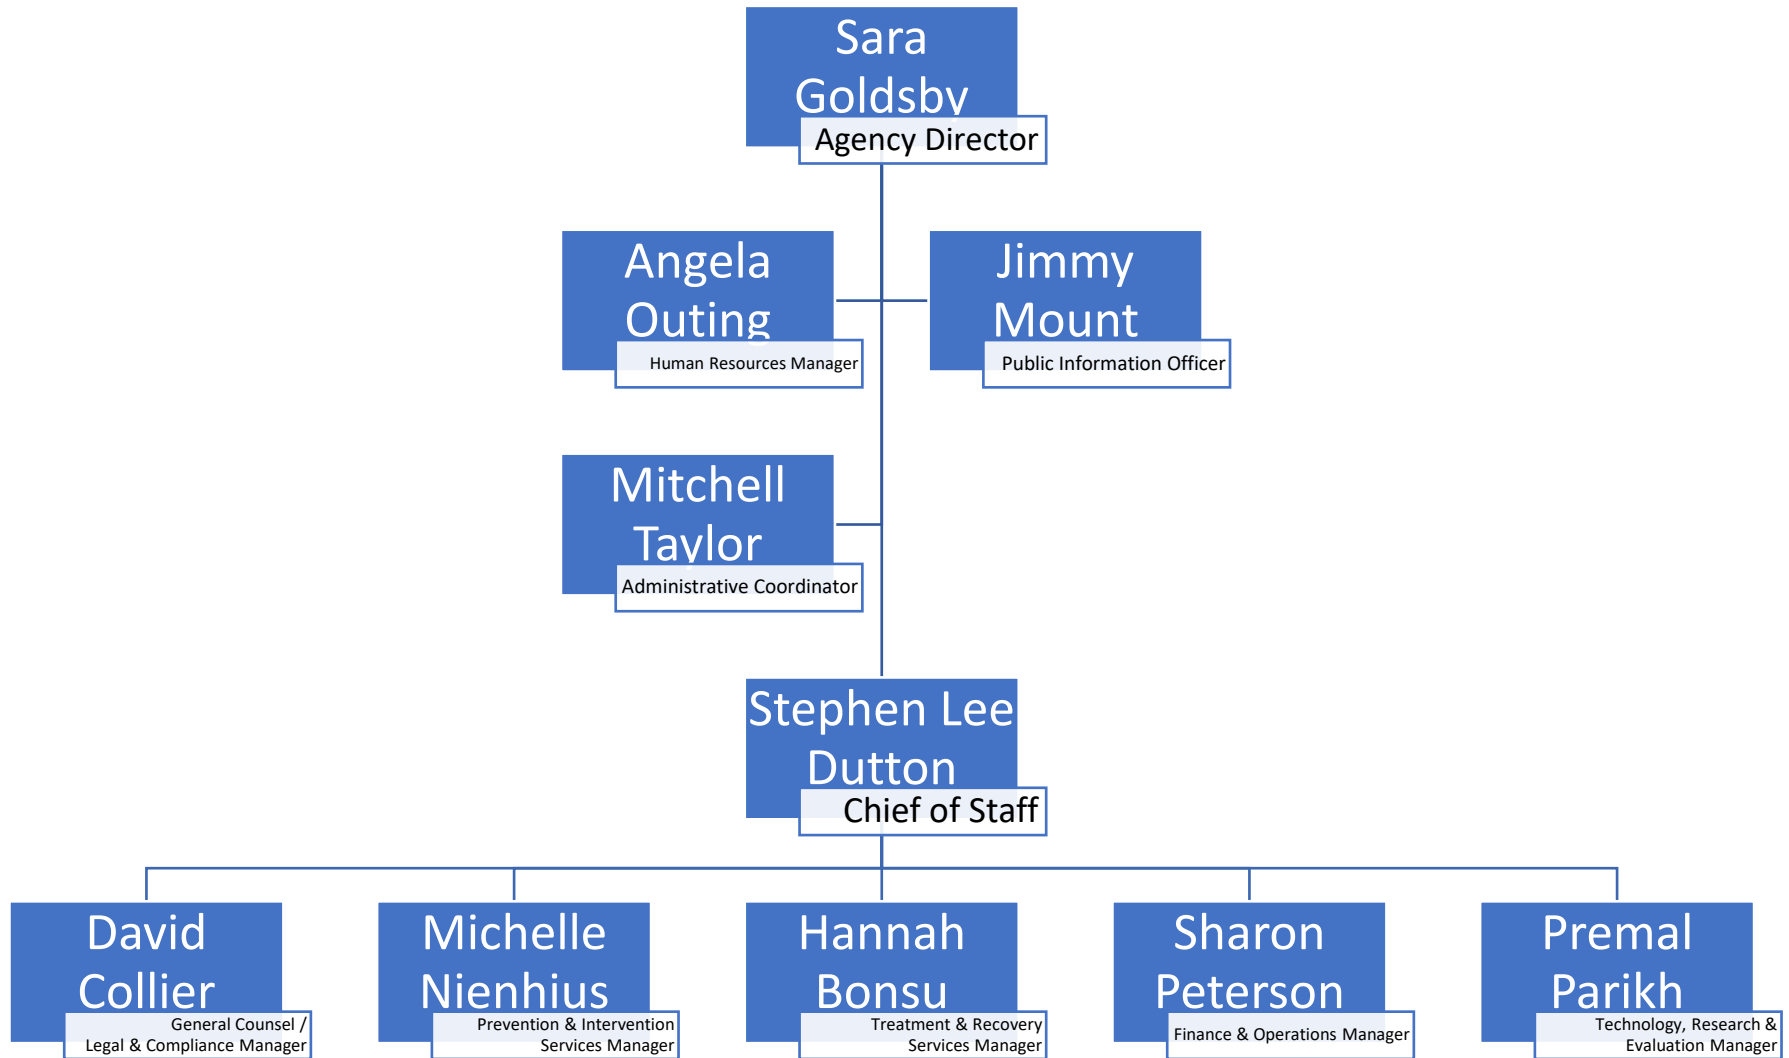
Sara Goldsby
Agency Director

Angela Outing
Human Resources Manager

Jimmy Mount
Public Information Officer

Mitchell Taylor
Administrative Coordinator

Stephen Lee Dutton
Chief of Staff

David Collier
General Counsel / Legal & Compliance Manager

Michelle Nienhius
Prevention & Intervention Services Manager

Hannah Bonsu
Treatment & Recovery Services Manager

Sharon Peterson
Finance & Operations Manager

Premal Parikh
Technology, Research & Evaluation Manager